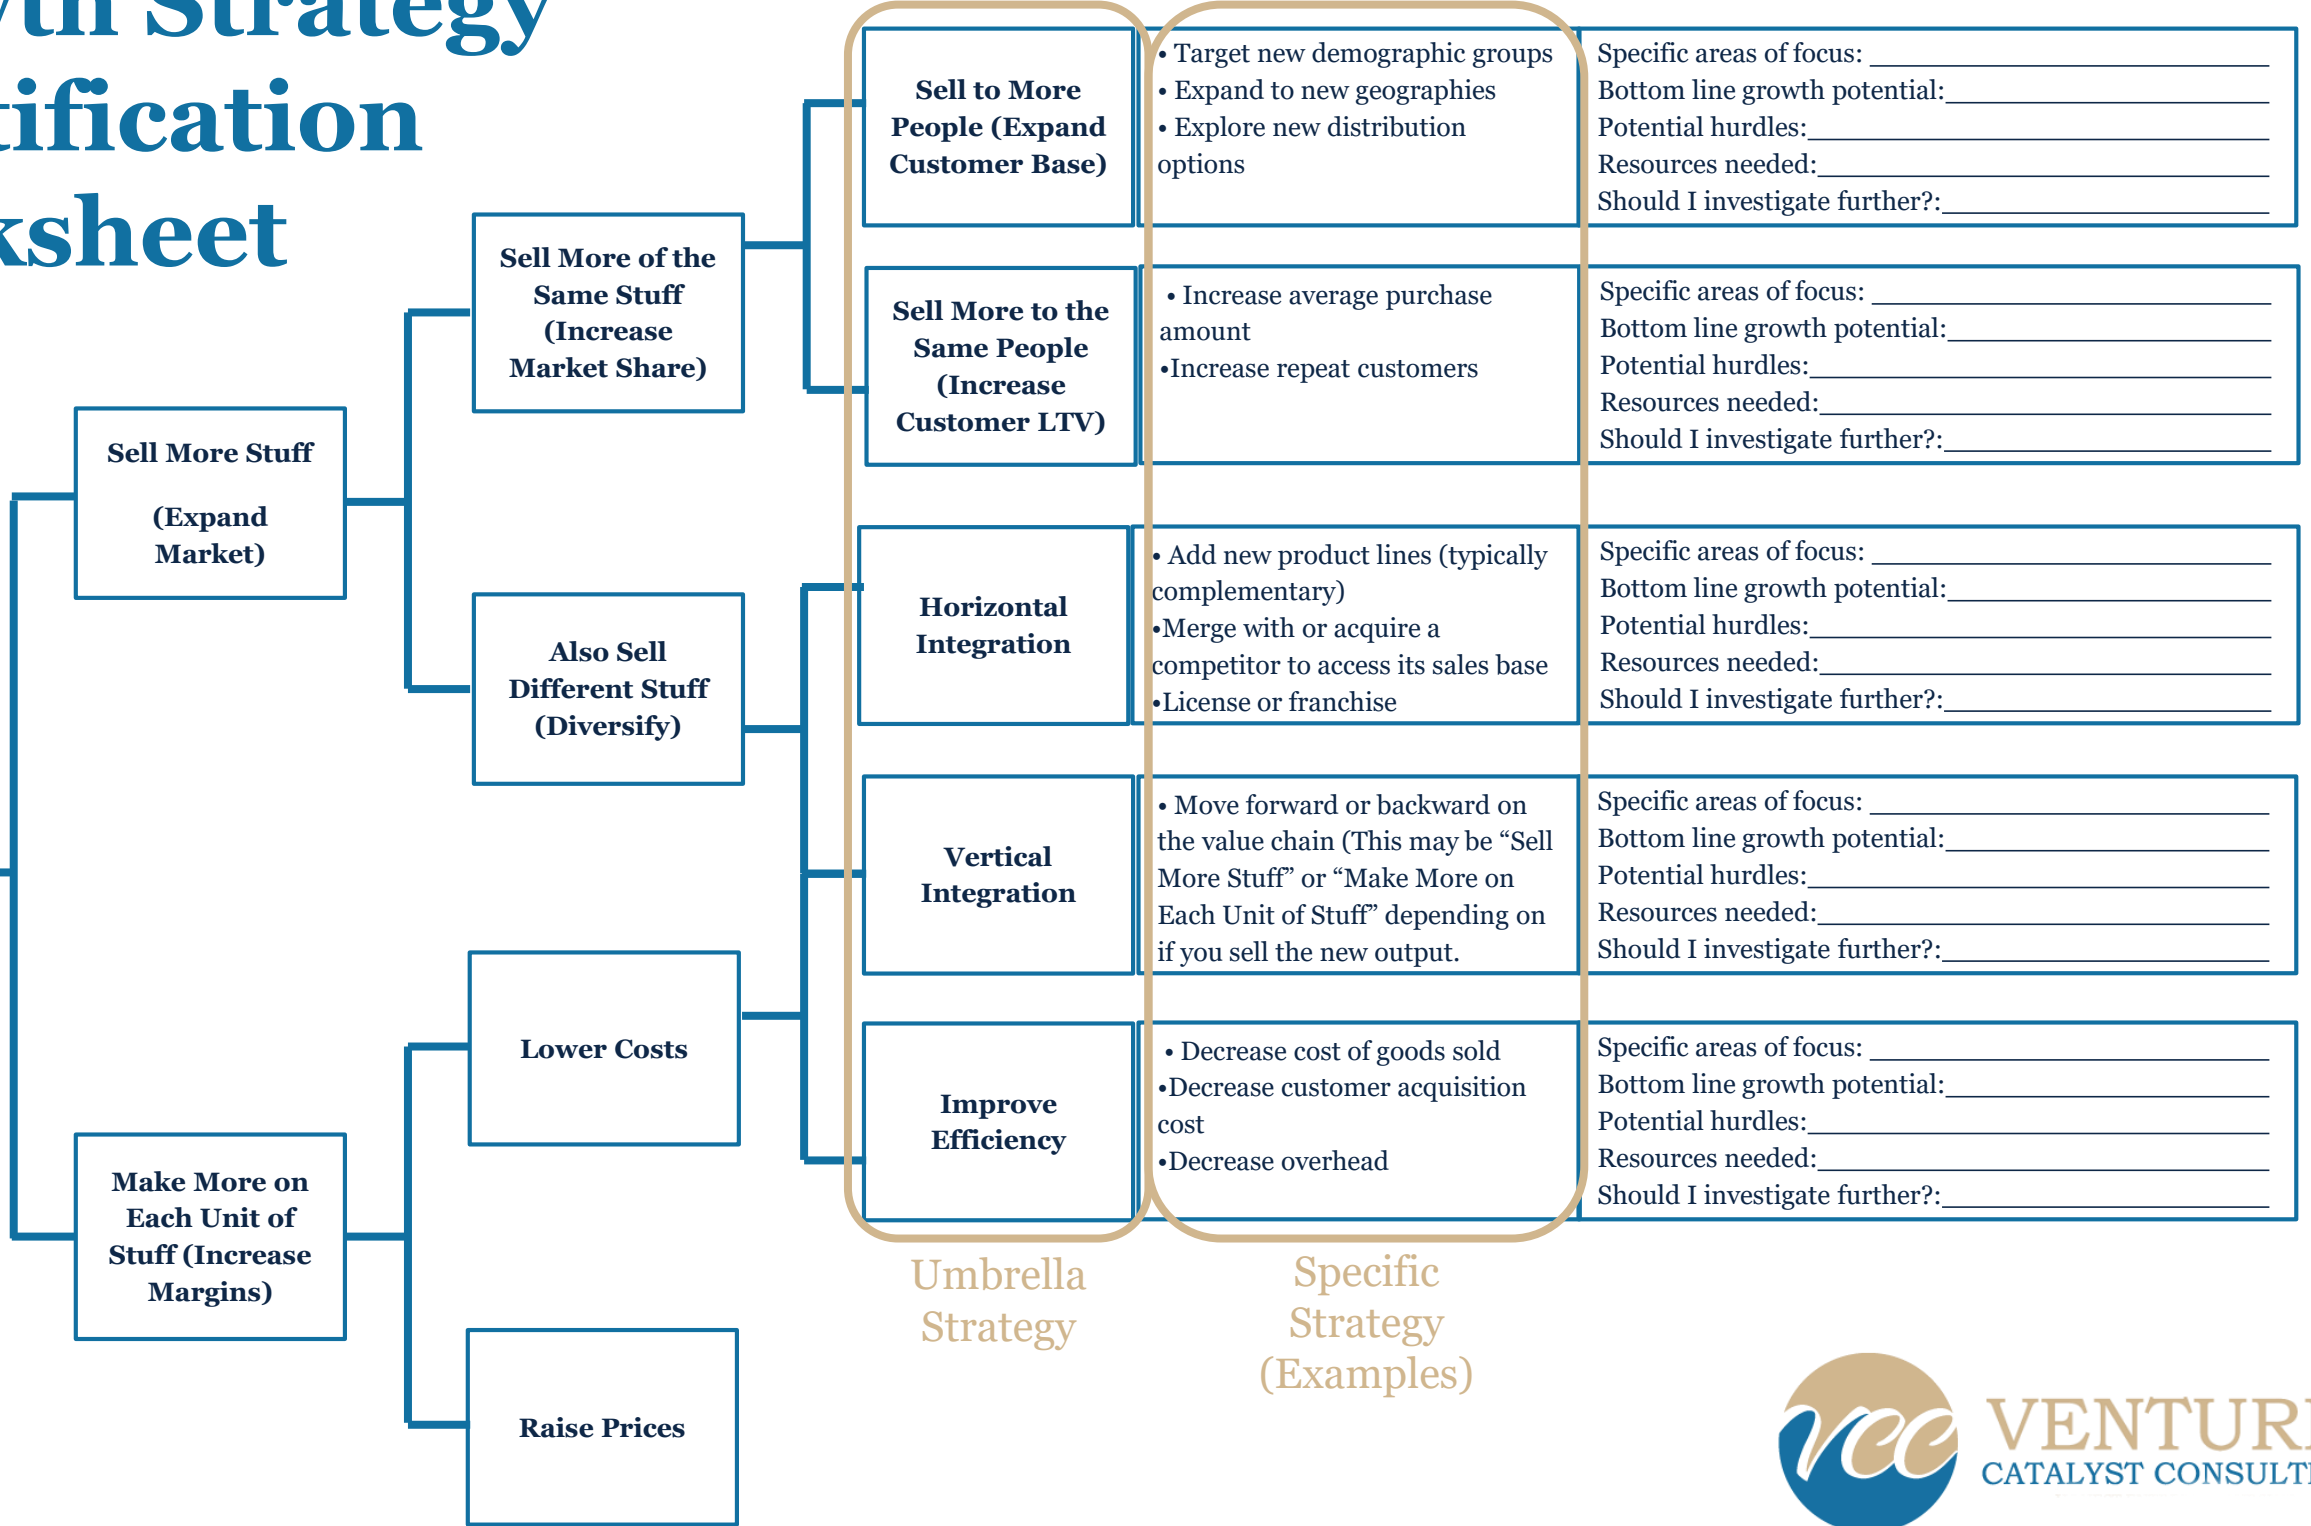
vth Strategy
tification
ksheet

Sell More Stuff

(Expand Market)

Sell More of the Same Stuff (Increase Market Share)

Also Sell Different Stuff (Diversify)

Make More on Each Unit of Stuff (Increase Margins)

Lower Costs

Raise Prices

Sell to More People (Expand Customer Base)

• Target new demographic groups
• Expand to new geographies
• Explore new distribution options

Specific areas of focus: ______
Bottom line growth potential:______
Potential hurdles:______
Resources needed:______
Should I investigate further?:______

Sell More to the Same People (Increase Customer LTV)

• Increase average purchase amount
•Increase repeat customers

Specific areas of focus: ______
Bottom line growth potential:______
Potential hurdles:______
Resources needed:______
Should I investigate further?:______

Horizontal Integration

• Add new product lines (typically complementary)
•Merge with or acquire a competitor to access its sales base
•License or franchise

Specific areas of focus: ______
Bottom line growth potential:______
Potential hurdles:______
Resources needed:______
Should I investigate further?:______

Vertical Integration

• Move forward or backward on the value chain (This may be “Sell More Stuff” or “Make More on Each Unit of Stuff” depending on if you sell the new output.

Specific areas of focus: ______
Bottom line growth potential:______
Potential hurdles:______
Resources needed:______
Should I investigate further?:______

Improve Efficiency

• Decrease cost of goods sold
•Decrease customer acquisition cost
•Decrease overhead

Specific areas of focus: ______
Bottom line growth potential:______
Potential hurdles:______
Resources needed:______
Should I investigate further?:______

Umbrella Strategy

Specific Strategy (Examples)

vcc VENTURI
CATALYST CONSULT